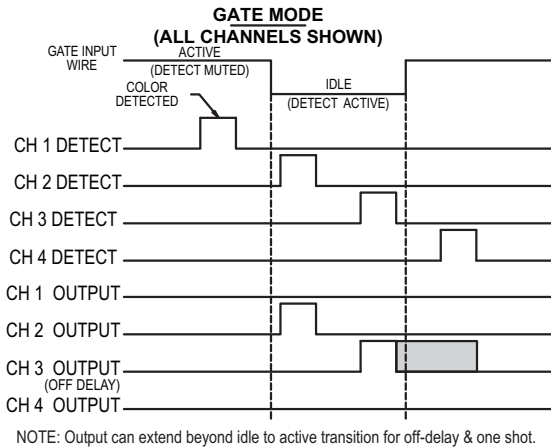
GATE MODE
(ALL CHANNELS SHOWN)

GATE INPUT WIRE
ACTIVE
(DETECT MUTED)
IDLE
(DETECT ACTIVE)
COLOR DETECTED

CH 1 DETECT
CH 2 DETECT
CH 3 DETECT
CH 4 DETECT
CH 1 OUTPUT
CH 2 OUTPUT
CH 3 OUTPUT
(OFF DELAY)
CH 4 OUTPUT

NOTE: Output can extend beyond idle to active transition for off-delay & one shot.